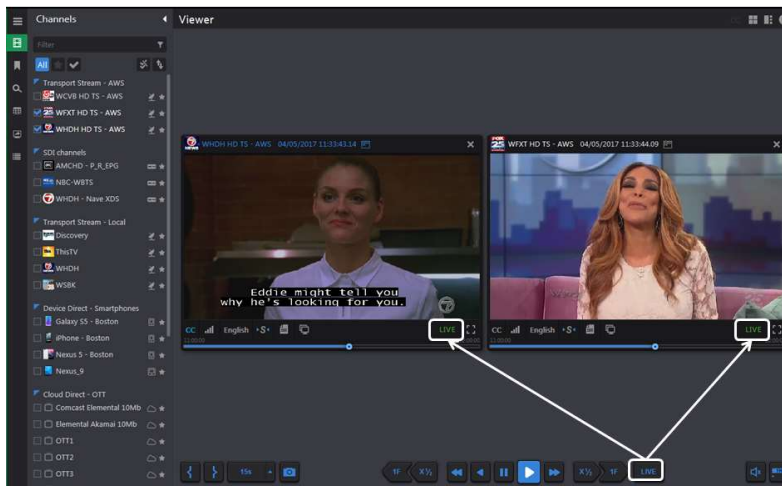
Channels
Viewer
Filter
All
Transport Stream - AWS
WCVB HD TS - AWS
WFXT HD TS - AWS
WHDH HD TS - AWS
SDI channels
AMCHD - P_R_EPG
NBC-WBTS
WHDH - Nave XDS
Transport Stream - Local
Discovery
ThisTV
WHDH
WSBK
Device Direct - Smartphones
Galaxy S5 - Boston
iPhone - Boston
Nexus 5 - Boston
Nexus_9
Cloud Direct - OTT
Comcast Elemental 10Mb
Elemental Akamai 10Mb
OTT1
OTT2
OTT3
WHDH HD TS - AWS 04/05/2017 11:33:43.14
Eddie might tell you
why he's looking for you.
CC English LIVE
WFXT HD TS - AWS 04/05/2017 11:33:44.09
CC English LIVE
15s
1F X½ X½ 1F LIVE